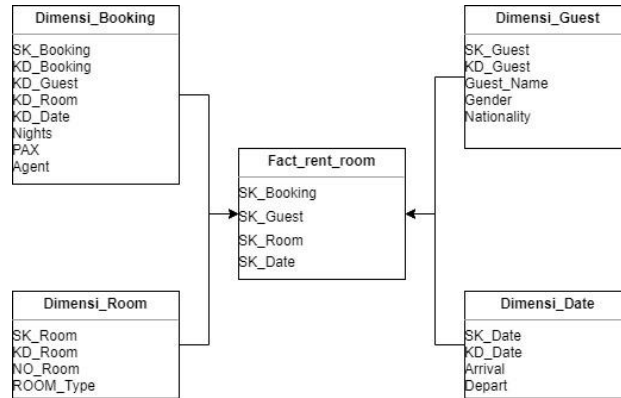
Dimensi_Booking

SK_Booking
KD_Booking
KD_Guest
KD_Room
KD_Date
Nights
PAX
Agent

Dimensi_Guest

SK_Guest
KD_Guest
Guest_Name
Gender
Nationality

Fact_rent_room

SK_Booking
SK_Guest
SK_Room
SK_Date

Dimensi_Room

SK_Room
KD_Room
NO_Room
ROOM_Type

Dimensi_Date

SK_Date
KD_Date
Arrival
Depart